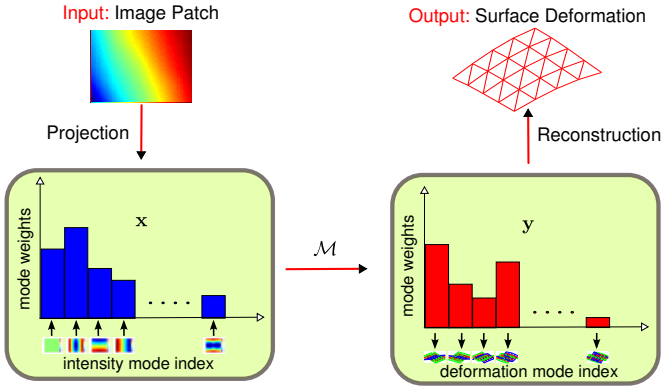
Input: Image Patch

Projection

mode weights

$\mathbf{x}$

. . . .

intensity mode index

$\mathcal{M}$

Output: Surface Deformation

Reconstruction

mode weights

$\mathbf{y}$

. . . .

deformation mode index